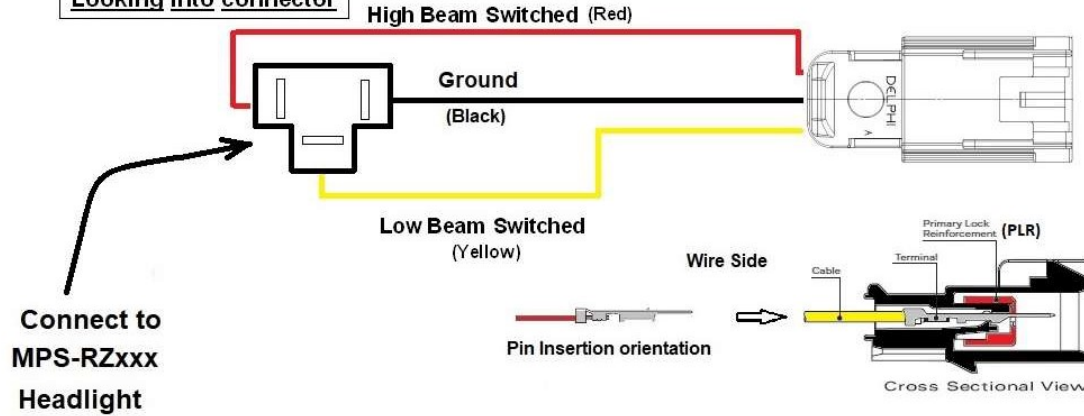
Looking into connector

High Beam Switched (Red)

Ground

(Black)

DELPHI

A

Low Beam Switched

(Yellow)

Connect to MPS-RZxxx Headlight

Wire Side

Pin Insertion orientation

Primary Lock Reinforcement (PLR)

Terminal

Cable

Cross Sectional View